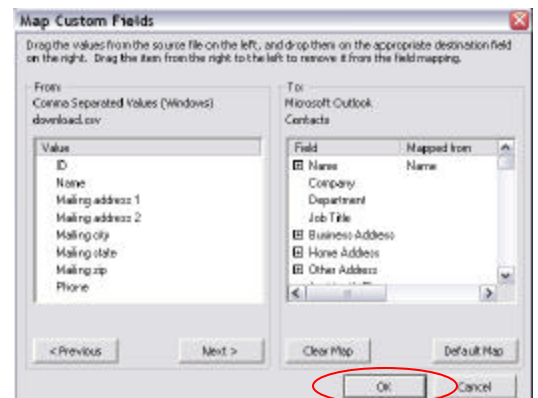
Map Custom Fields

Drag the values from the source file on the left, and drop them on the appropriate destination field on the right. Drag the item from the right to the left to remove it from the field mapping.

From:
Comma Separated Values (Windows)
download.csv

| Value |
|---|
| ID |
| Name |
| Mailing address 1 |
| Mailing address 2 |
| Mailing city |
| Mailing state |
| Mailing zip |
| Phone |

< Previous
Next >

To:
Microsoft Outlook
Contacts

| Field | Mapped from |
|---|---|
| ⊞ Name | Name |
| Company | |
| Department | |
| Job Title | |
| ⊞ Business Address | |
| ⊞ Home Address | |
| ⊞ Other Address | |
| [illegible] | |

Clear Map
Default Map

OK
Cancel